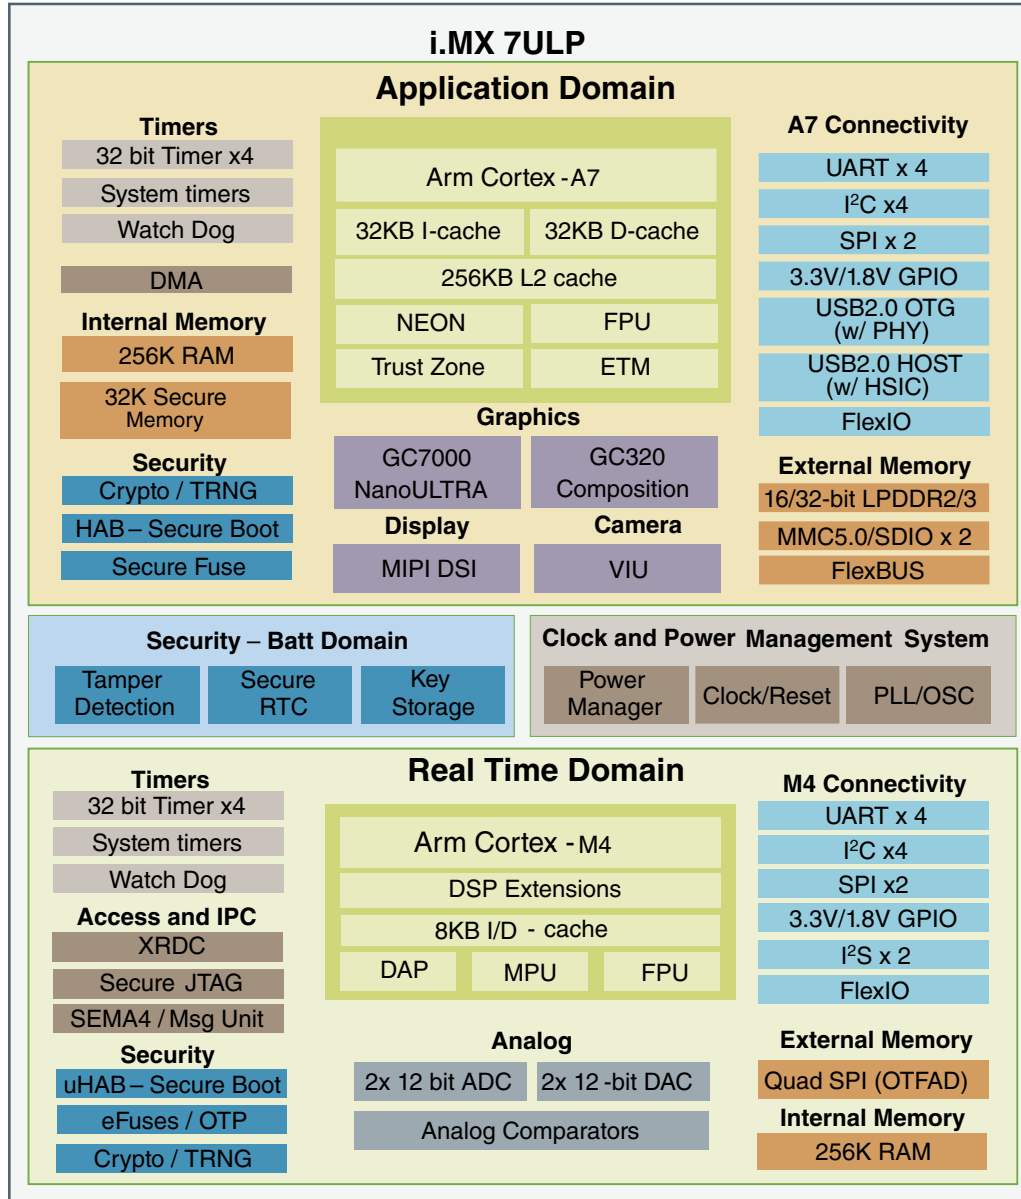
i.MX 7ULP

Application Domain

Timers
32 bit Timer x4
System timers
Watch Dog

DMA

Internal Memory
256K RAM
32K Secure Memory

Security
Crypto / TRNG
HAB – Secure Boot
Secure Fuse

Arm Cortex -A7
32KB I-cache
32KB D-cache
256KB L2 cache
NEON
FPU
Trust Zone
ETM

Graphics
GC7000 NanoULTRA
GC320 Composition

Display
MIPI DSI

Camera
VIU

A7 Connectivity
UART x 4
I$^2$C x4
SPI x 2
3.3V/1.8V GPIO
USB2.0 OTG (w/ PHY)
USB2.0 HOST (w/ HSIC)
FlexIO

External Memory
16/32-bit LPDDR2/3
MMC5.0/SDIO x 2
FlexBUS

Security – Batt Domain
Tamper Detection
Secure RTC
Key Storage

Clock and Power Management System
Power Manager
Clock/Reset
PLL/OSC

Real Time Domain

Timers
32 bit Timer x4
System timers
Watch Dog

Access and IPC
XRDC
Secure JTAG
SEMA4 / Msg Unit

Security
uHAB – Secure Boot
eFuses / OTP
Crypto / TRNG

Arm Cortex - M4
DSP Extensions
8KB I/D - cache
DAP
MPU
FPU

Analog
2x 12 bit ADC
2x 12 -bit DAC
Analog Comparators

M4 Connectivity
UART x 4
I$^2$C x4
SPI x2
3.3V/1.8V GPIO
I$^2$S x 2
FlexIO

External Memory
Quad SPI (OTFAD)

Internal Memory
256K RAM